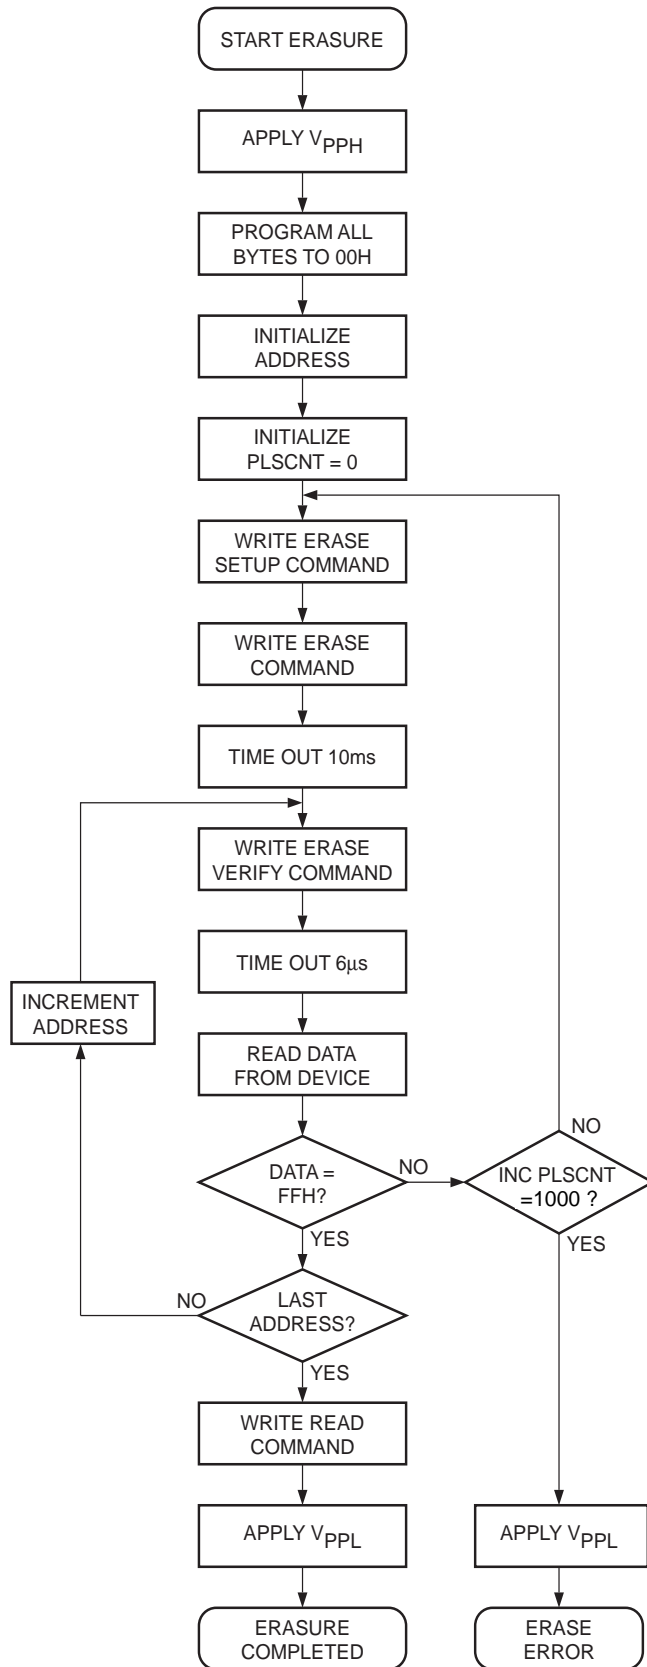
START ERASURE

APPLY $V_{PPH}$

PROGRAM ALL BYTES TO 00H

INITIALIZE ADDRESS

INITIALIZE PLSCNT = 0

WRITE ERASE SETUP COMMAND

WRITE ERASE COMMAND

TIME OUT 10ms

WRITE ERASE VERIFY COMMAND

TIME OUT 6μs

INCREMENT ADDRESS

READ DATA FROM DEVICE

DATA = FFH?

NO

INC PLSCNT =1000 ?

NO

YES

YES

NO

LAST ADDRESS?

YES

WRITE READ COMMAND

APPLY $V_{PPL}$

APPLY $V_{PPL}$

ERASURE COMPLETED

ERASE ERROR